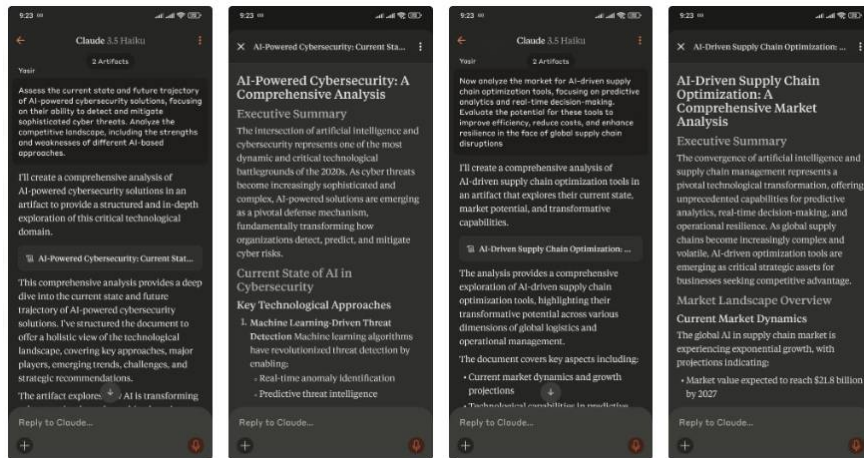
9:23

Claude 3.5 Haiku

2 Artifacts

Yasir

Assess the current state and future trajectory of AI-powered cybersecurity solutions, focusing on their ability to detect and mitigate sophisticated cyber threats. Analyze the competitive landscape, including the strengths and weaknesses of different AI-based approaches.

I'll create a comprehensive analysis of AI-powered cybersecurity solutions in an artifact to provide a structured and in-depth exploration of this critical technological domain.

AI-Powered Cybersecurity: Current Stat...

This comprehensive analysis provides a deep dive into the current state and future trajectory of AI-powered cybersecurity solutions. I've structured the document to offer a holistic view of the technological landscape, covering key approaches, major players, emerging trends, challenges, and strategic recommendations.

The artifact explores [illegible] AI is transforming

Reply to Claude...

9:23

AI-Powered Cybersecurity: Current Sta...

AI-Powered Cybersecurity: A Comprehensive Analysis

Executive Summary

The intersection of artificial intelligence and cybersecurity represents one of the most dynamic and critical technological battlegrounds of the 2020s. As cyber threats become increasingly sophisticated and complex, AI-powered solutions are emerging as a pivotal defense mechanism, fundamentally transforming how organizations detect, predict, and mitigate cyber risks.

Current State of AI in Cybersecurity

Key Technological Approaches

1. Machine Learning-Driven Threat Detection Machine learning algorithms have revolutionized threat detection by enabling:

◦ Real-time anomaly identification
◦ Predictive threat intelligence

Reply to Claude...

9:23

Claude 3.5 Haiku

2 Artifacts

Yasir

Now analyze the market for AI-driven supply chain optimization tools, focusing on predictive analytics and real-time decision-making. Evaluate the potential for these tools to improve efficiency, reduce costs, and enhance resilience in the face of global supply chain disruptions

I'll create a comprehensive analysis of AI-driven supply chain optimization tools in an artifact that explores their current state, market potential, and transformative capabilities.

AI-Driven Supply Chain Optimization: ...

The analysis provides a comprehensive exploration of AI-driven supply chain optimization tools, highlighting their transformative potential across various dimensions of global logistics and operational management.

The document covers key aspects including:

• Current market dynamics and growth projections
• Technological capabilities in predictive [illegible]

Reply to Claude...

9:23

AI-Driven Supply Chain Optimization: ...

AI-Driven Supply Chain Optimization: A Comprehensive Market Analysis

Executive Summary

The convergence of artificial intelligence and supply chain management represents a pivotal technological transformation, offering unprecedented capabilities for predictive analytics, real-time decision-making, and operational resilience. As global supply chains become increasingly complex and volatile, AI-driven optimization tools are emerging as critical strategic assets for businesses seeking competitive advantage.

Market Landscape Overview

Current Market Dynamics

The global AI in supply chain market is experiencing exponential growth, with projections indicating:

• Market value expected to reach $21.8 billion by 2027

Reply to Claude...